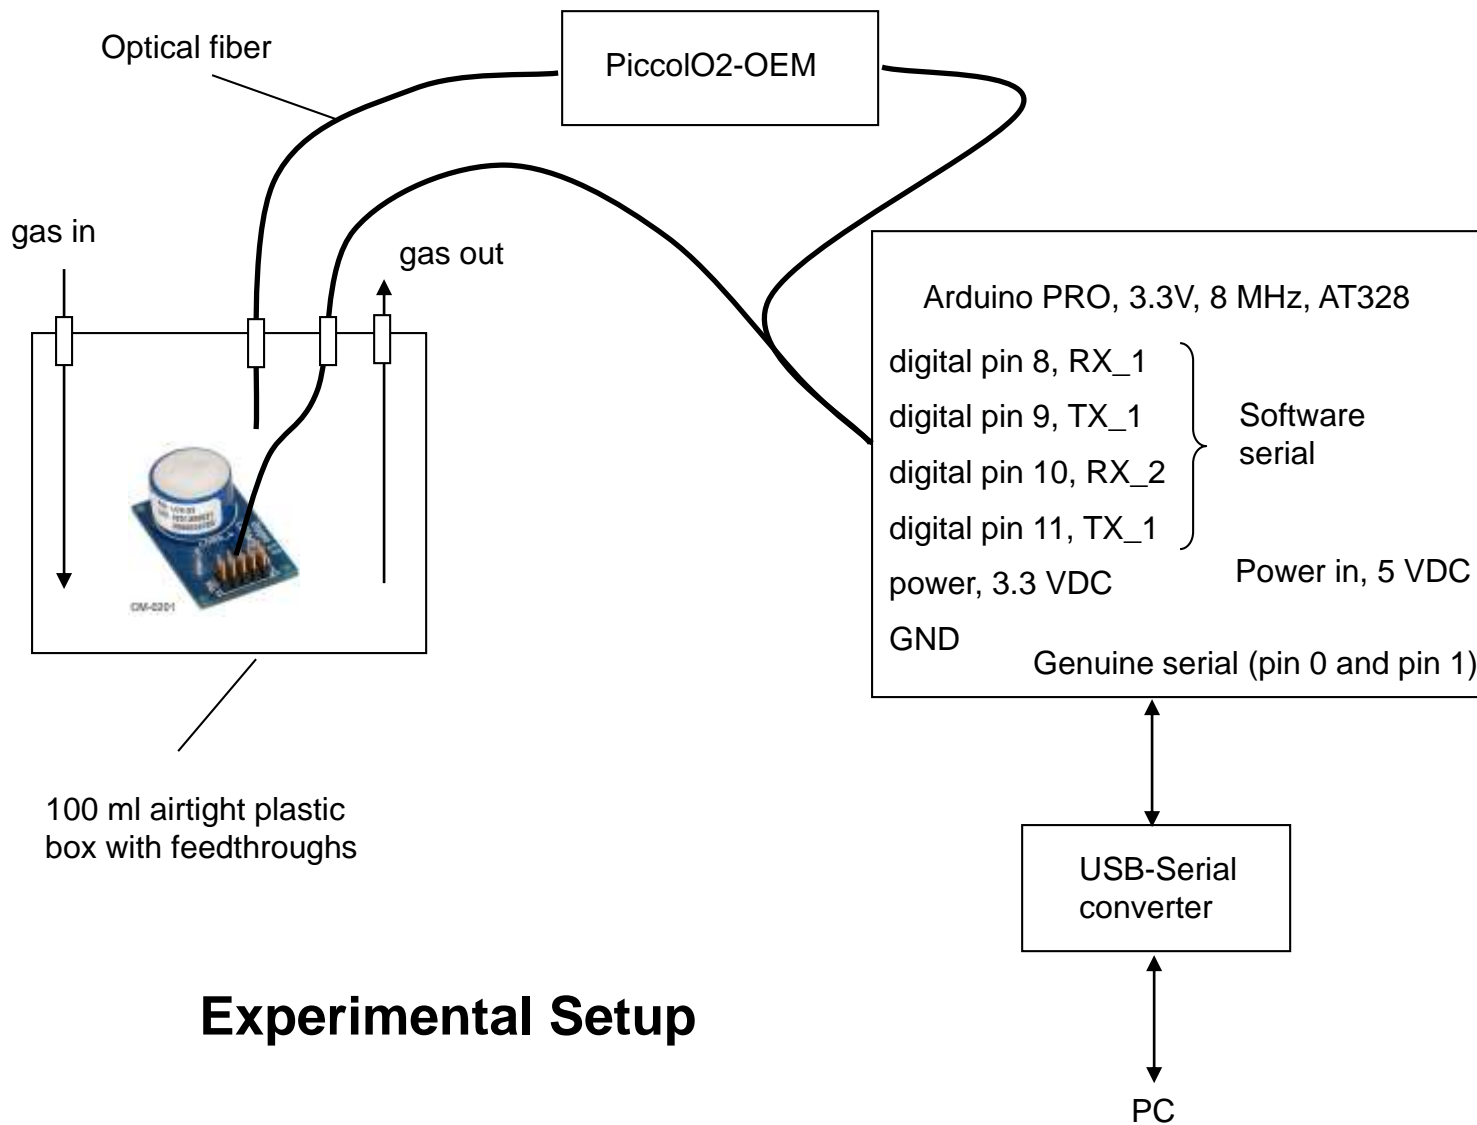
Optical fiber

PiccolO2-OEM

gas in

gas out

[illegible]

Arduino PRO, 3.3V, 8 MHz, AT328

digital pin 8, RX_1

digital pin 9, TX_1

digital pin 10, RX_2

digital pin 11, TX_1

Software serial

power, 3.3 VDC

Power in, 5 VDC

GND

Genuine serial (pin 0 and pin 1)

100 ml airtight plastic box with feedthroughs

USB-Serial converter

Experimental Setup

PC